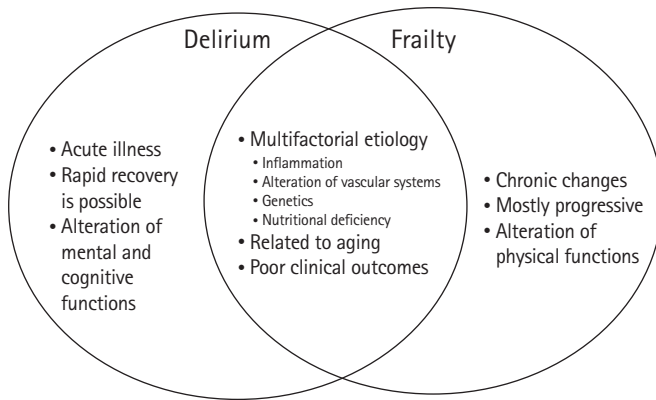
Delirium

Frailty

• Acute illness
• Rapid recovery is possible
• Alteration of mental and cognitive functions

• Multifactorial etiology
• Inflammation
• Alteration of vascular systems
• Genetics
• Nutritional deficiency
• Related to aging
• Poor clinical outcomes

• Chronic changes
• Mostly progressive
• Alteration of physical functions